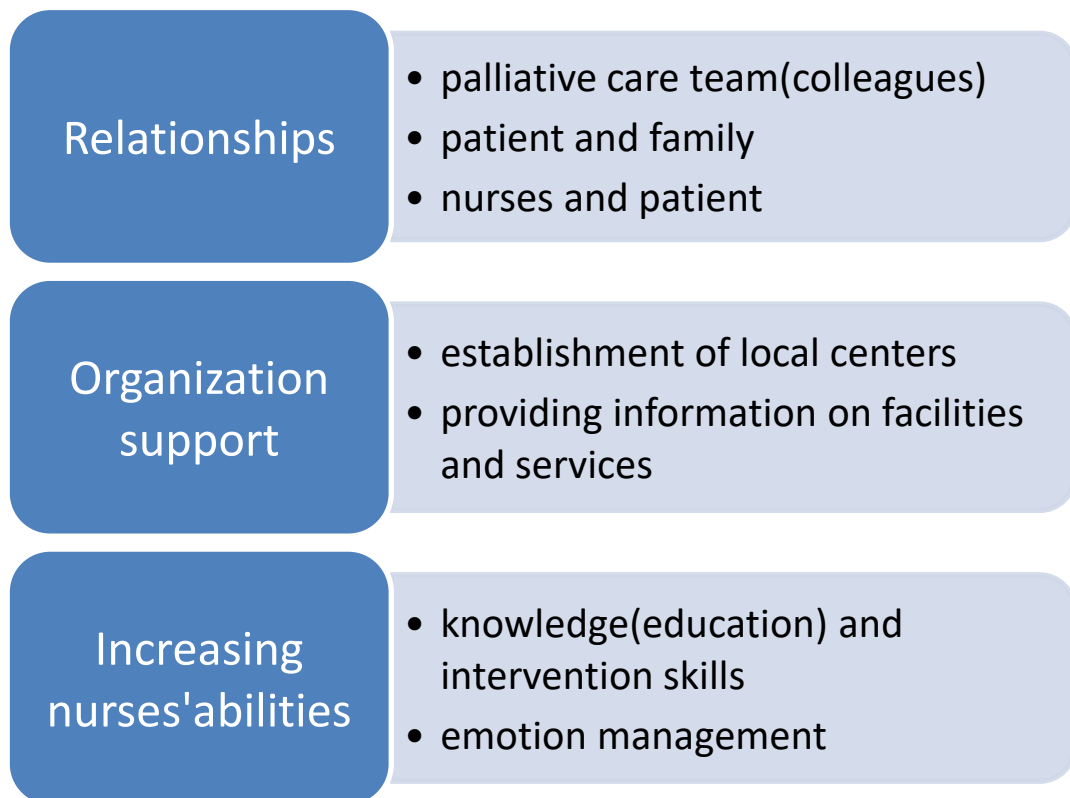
Relationships

- palliative care team(colleagues)
- patient and family
- nurses and patient

Organization support

- establishment of local centers
- providing information on facilities and services

Increasing nurses'abilities

- knowledge(education) and intervention skills
- emotion management